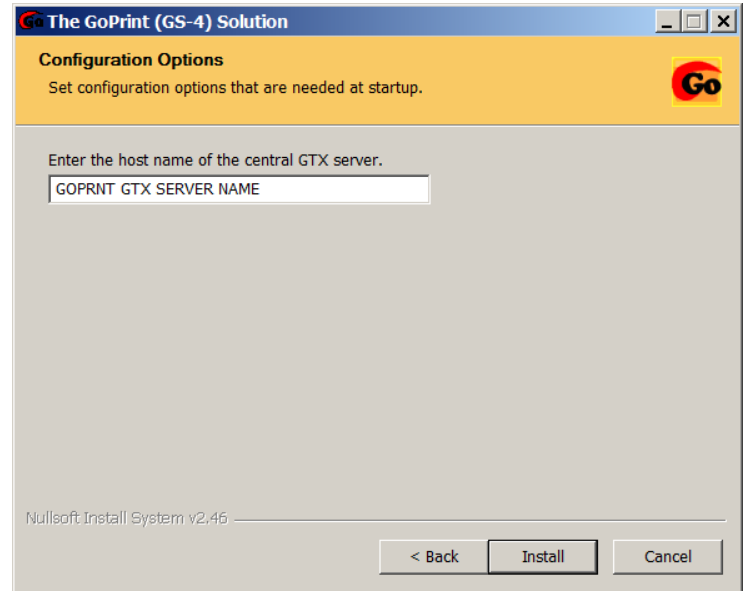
Go The GoPrint (GS-4) Solution

Configuration Options
Set configuration options that are needed at startup.

Go

Enter the host name of the central GTX server.

GOPRNT GTX SERVER NAME

Nullsoft Install System v2.46

< Back
Install
Cancel